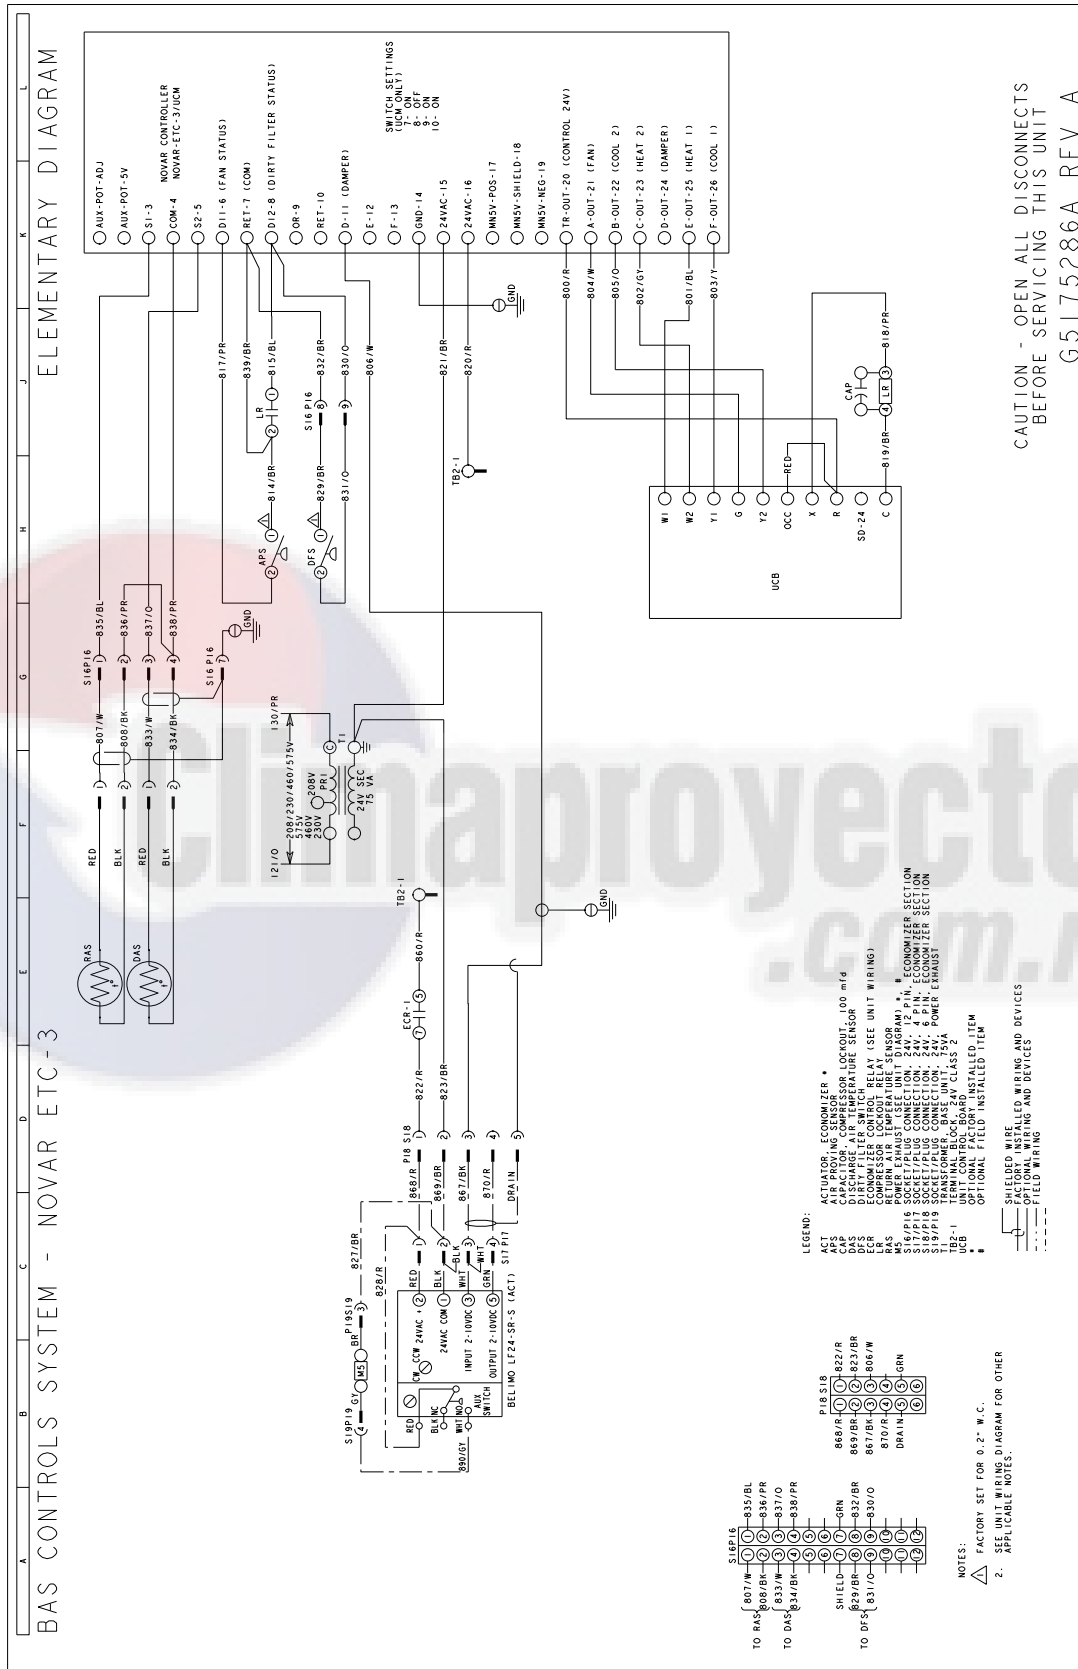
BAS CONTROLS SYSTEM - NOVAR ETC-3

ELEMENTARY DIAGRAM

A B C D E F G H J K L

NOVAR CONTROLLER
NOVAR-ETC-3/UCM

AUX-POT-ADJ
AUX-POT-5V
SI-3
COM-4
S2-5
DI1-6 (FAN STATUS)
RET-7 (COM)
DI2-8 (DIRTY FILTER STATUS)
OR-9
RET-10
D-11 (DAMPER)
E-12
F-13
GND-14
24VAC-15
24VAC-16
MN5V-POS-17
MN5V-SHIELD-18
MN5V-NEG-19
TR-OUT-20 (CONTROL 24V)
A-OUT-21 (FAN)
B-OUT-22 (COOL 2)
C-OUT-23 (HEAT 2)
D-OUT-24 (DAMPER)
E-OUT-25 (HEAT 1)
F-OUT-26 (COOL 1)

SWITCH SETTINGS
(UCM ONLY)
7- ON
8- OFF
9- ON
10- ON

835/BL 836/PR 837/O 838/PR 817/PR 839/BR 815/BL 832/BR 830/O 806/W 821/BR 820/R 800/R 804/W 805/O 802/GY 801/BL 803/Y 818/PR 819/BR 814/BR 829/BR 831/O

LR S16 P16 APS DFS GND TB2-1 CAP LR RED

W1 W2 Y1 G Y2 OCC X R SD-24 C
UCB

S16P16 807/W 808/BK 833/W 834/BK RED BLK RED BLK RAS DAS S16 P16 GND

130/PR T1 C 208V PRI 24V SEC 75 VA 208/230/460/575V 575V 460V 230V 121/O

TB2-1 860/R ECR-1 GND 822/R 823/BR P18 S18 868/R 869/BR 867/BK 870/R DRAIN S17 P17

S19P19 GY M5 BR P19S19 827/BR 828/R 890/GY RED BLK NC WHT NO AUX SWITCH CW CCW 24VAC + 24VAC COM INPUT 2-10VDC OUTPUT 2-10VDC RED BLK BLK WHT WHT GRN
BELIMO LF24-SR-S (ACT)

LEGEND:
ACT ACTUATOR, ECONOMIZER *
APS AIR PROVING SENSOR
CAP CAPACITOR, COMPRESSOR LOCKOUT, 100 mfd
DAS DISCHARGE AIR TEMPERATURE SENSOR
DFS DIRTY FILTER SWITCH
ECR ECONOMIZER CONTROL RELAY (SEE UNIT WIRING)
LR COMPRESSOR LOCKOUT RELAY
RAS RETURN AIR TEMPERATURE SENSOR
M5 POWER EXHAUS (SEE UNIT DIAGRAM) * 
S16/P16 SOCKET/PLUG CONNECTION, 24V, 12 PIN, ECONOMIZER SECTION
S17/P17 SOCKET/PLUG CONNECTION, 24V, 4 PIN, ECONOMIZER SECTION
S18/P18 SOCKET/PLUG CONNECTION, 24V, 6 PIN, ECONOMIZER SECTION
S19/P19 SOCKET/PLUG CONNECTION, 24V, POWER EXHAUST
T1 TRANSFORMER, BASE UNIT, 75VA
TB2-1 TERMINAL BLOCK, 24V CLASS 2
UCB UNIT CONTROL BOARD
* OPTIONAL FACTORY INSTALLED ITEM
# OPTIONAL FIELD INSTALLED ITEM

SHIELDED WIRE
FACTORY INSTALLED WIRING AND DEVICES
OPTIONAL WIRING AND DEVICES
FIELD WIRING

P18 S18
868/R 1 1 822/R
869/BR 2 2 823/BR
867/BK 3 3 806/W
870/R 4 4
DRAIN 5 5 GRN
6 6

S16P16
TO RAS 807/W 1 1 835/BL
808/BK 2 2 836/PR
TO DAS 833/W 3 3 837/O
834/BK 4 4 838/PR
5 5
6 6
SHIELD 7 7 GRN
TO DFS 829/BR 8 8 832/BR
831/O 9 9 830/O
10 10
11 11
12 12

NOTES:
1. FACTORY SET FOR 0.2" W.C.
2. SEE UNIT WIRING DIAGRAM FOR OTHER APPLICABLE NOTES.

CAUTION - OPEN ALL DISCONNECTS BEFORE SERVICING THIS UNIT

G5175286A REV A

climaproyectos .com.m